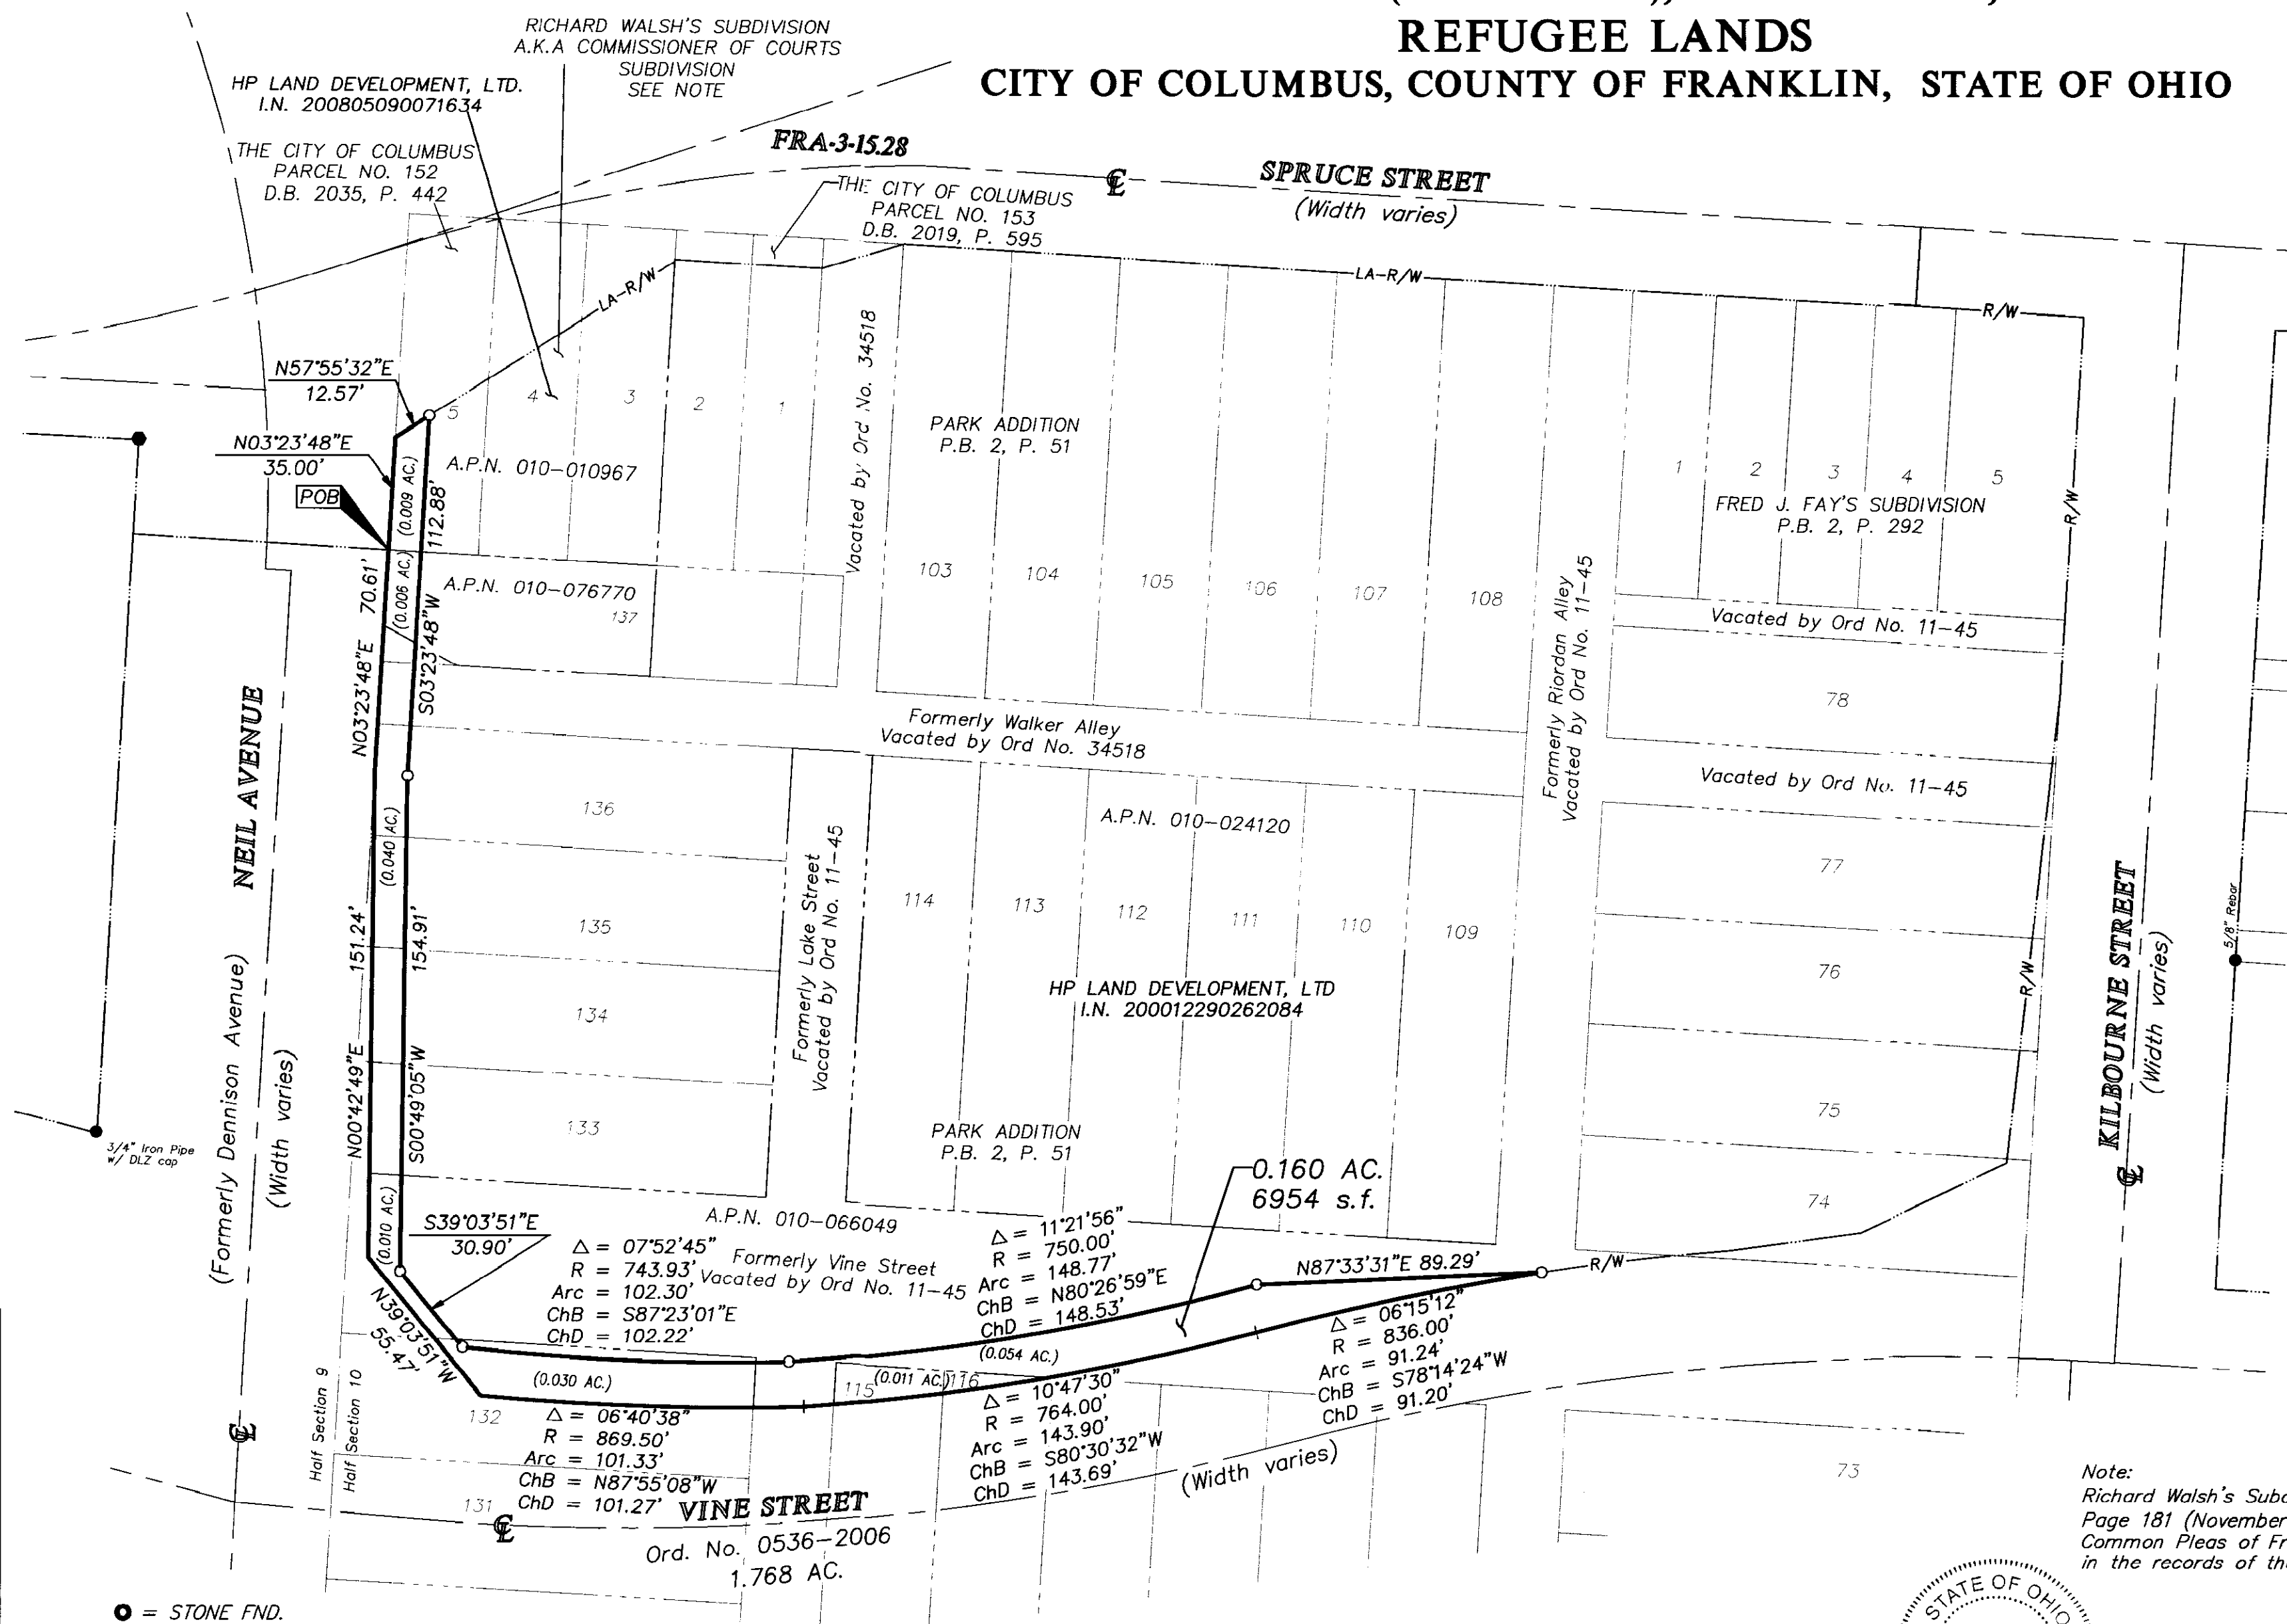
REFUGEE LANDS
CITY OF COLUMBUS, COUNTY OF FRANKLIN, STATE OF OHIO

RICHARD WALSH'S SUBDIVISION
A.K.A COMMISSIONER OF COURTS
SUBDIVISION
SEE NOTE

HP LAND DEVELOPMENT, LTD.
I.N. 200805090071634

THE CITY OF COLUMBUS
PARCEL NO. 152
D.B. 2035, P. 442

FRA-3-15.28

THE CITY OF COLUMBUS
PARCEL NO. 153
D.B. 2019, P. 595

SPRUCE STREET
(Width varies)

LA-R/W
LA-R/W
R/W

N57°55'32"E
12.57'

N03°23'48"E
35.00'

POB

5 4 3 2 1

A.P.N. 010-010967

(0.009 AC.)
112.88'

A.P.N. 010-076770
137

(0.006 AC.)
70.61'
N03°23'48"E
S03°23'48"W

Vacated by Ord No. 34518

PARK ADDITION
P.B. 2, P. 51

103 104 105 106 107 108

Formerly Riordan Alley
Vacated by Ord No. 11-45

1 2 3 4 5
FRED J. FAY'S SUBDIVISION
P.B. 2, P. 292

Vacated by Ord No. 11-45

78

Formerly Walker Alley
Vacated by Ord No. 34518

Vacated by Ord No. 11-45

NEIL AVENUE
(Formerly Dennison Avenue)
(Width varies)

136
(0.040 AC.)
135
134
133
151.24'
154.91'
N00°42'49"E
S00°49'05"W

Formerly Lake Street
Vacated by Ord No. 11-45

A.P.N. 010-024120

114 113 112 111 110 109

77
76
75
74

HP LAND DEVELOPMENT, LTD
I.N. 200012290262084

PARK ADDITION
P.B. 2, P. 51

KILBOURNE STREET
(Width varies)

5/8" Rebar

R/W
R/W

3/4" Iron Pipe
w/ DLZ cap

0.160 AC.
6954 s.f.

A.P.N. 010-066049

S39°03'51"E
30.90'

(0.010 AC.)

$\Delta$ = 07°52'45"
R = 743.93'
Arc = 102.30'
ChB = S87°23'01"E
ChD = 102.22'

Formerly Vine Street
Vacated by Ord No. 11-45

$\Delta$ = 11°21'56"
R = 750.00'
Arc = 148.77'
ChB = N80°26'59"E
ChD = 148.53'

N87°33'31"E 89.29'
R/W

(0.054 AC.)

$\Delta$ = 06°15'12"
R = 836.00'
Arc = 91.24'
ChB = S78°14'24"W
ChD = 91.20'

N39°03'51"W
55.47'

(0.030 AC.)
(0.011 AC.)
115 116

132
$\Delta$ = 06°40'38"
R = 869.50'
Arc = 101.33'
ChB = N87°55'08"W
ChD = 101.27'

$\Delta$ = 10°47'30"
R = 764.00'
Arc = 143.90'
ChB = S80°30'32"W
ChD = 143.69'

(Width varies)

Half Section 9
Half Section 10

131
VINE STREET
Ord. No. 0536-2006
1.768 AC.

73

Note:
Richard Walsh's Sub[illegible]
Page 181 (November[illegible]
Common Pleas of Fr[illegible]
in the records of th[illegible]

STATE OF OHIO

○ = STONE FND.